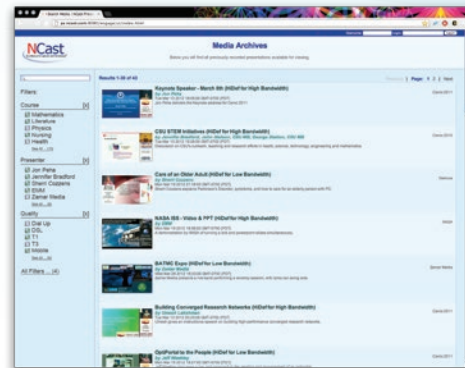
NCast

Media Archives

Below you will find all previously recorded presentations available for viewing.

Filters

Course
☑ Mathematics
☑ Literature
☑ Physics
☑ Nursing
☑ Health
See All... (10)

Presenter
☑ Jon Peha
☑ Jennifer Bradford
☑ Sherri Cozzens
☑ BWM
☑ Zamar Media
See All...

Quality
☑ Dial Up
☑ DSL
☑ T1
☑ T3
☑ Mobile
See All...

All Filters... (4)

Results 1-20 of 42

Page: 1 2 3 Next

Keynote Speaker - March 8th (HiDef for High Bandwidth)
by Jon Peha

CSU STEM Initiatives (HiDef for High Bandwidth)

Care of an Older Adult (HiDef for Low Bandwidth)

NASA ISS - Video & PPT (HiDef for High Bandwidth)

BATMC Expo (HiDef for Low Bandwidth)

Building Converged Research Networks (HiDef for High Bandwidth)

OptIPortal to the People (HiDef for Low Bandwidth)